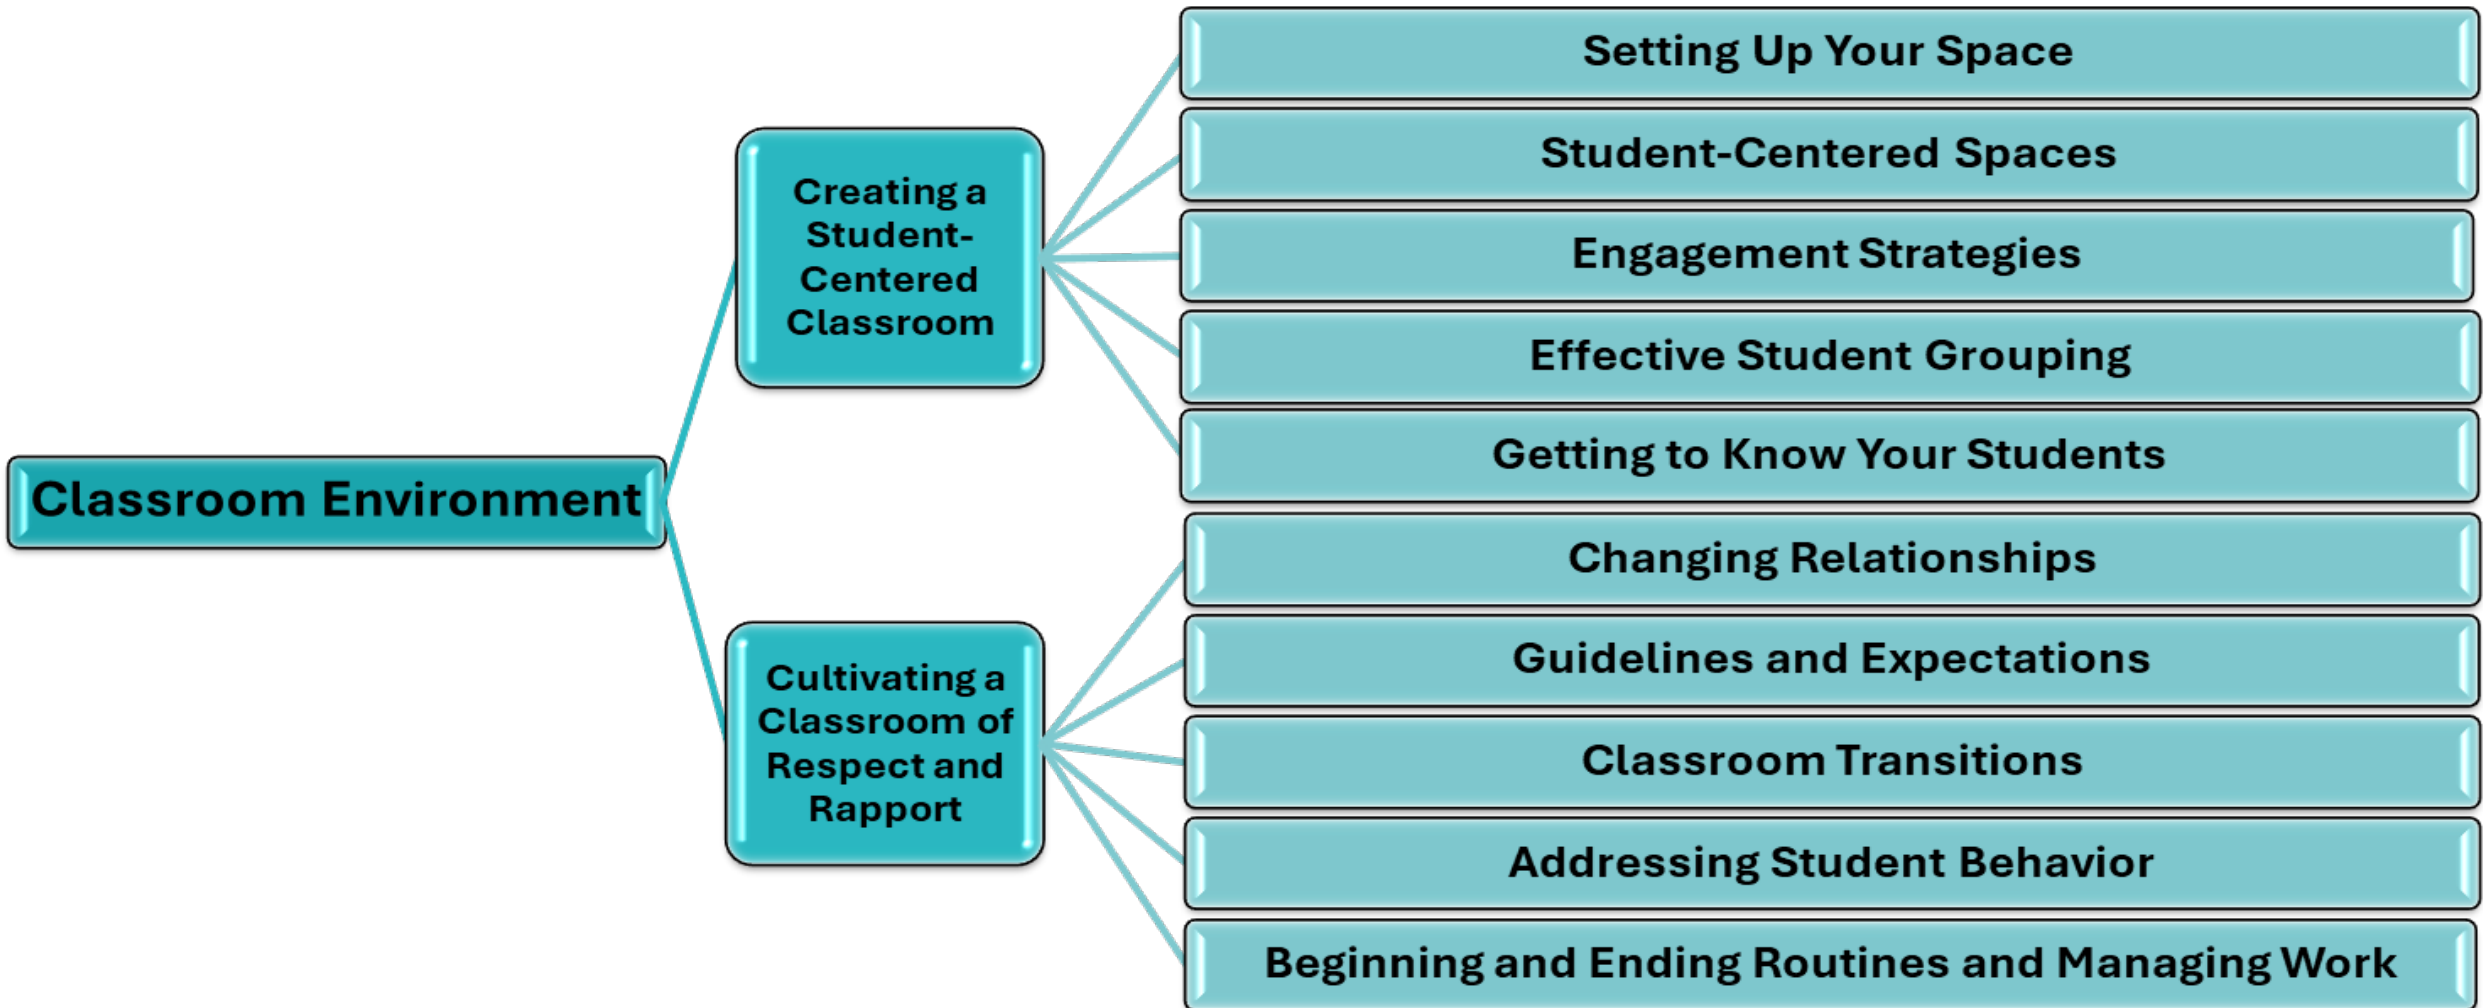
Classroom Environment

Creating a Student-Centered Classroom

Setting Up Your Space

Student-Centered Spaces

Engagement Strategies

Effective Student Grouping

Getting to Know Your Students

Cultivating a Classroom of Respect and Rapport

Changing Relationships

Guidelines and Expectations

Classroom Transitions

Addressing Student Behavior

Beginning and Ending Routines and Managing Work